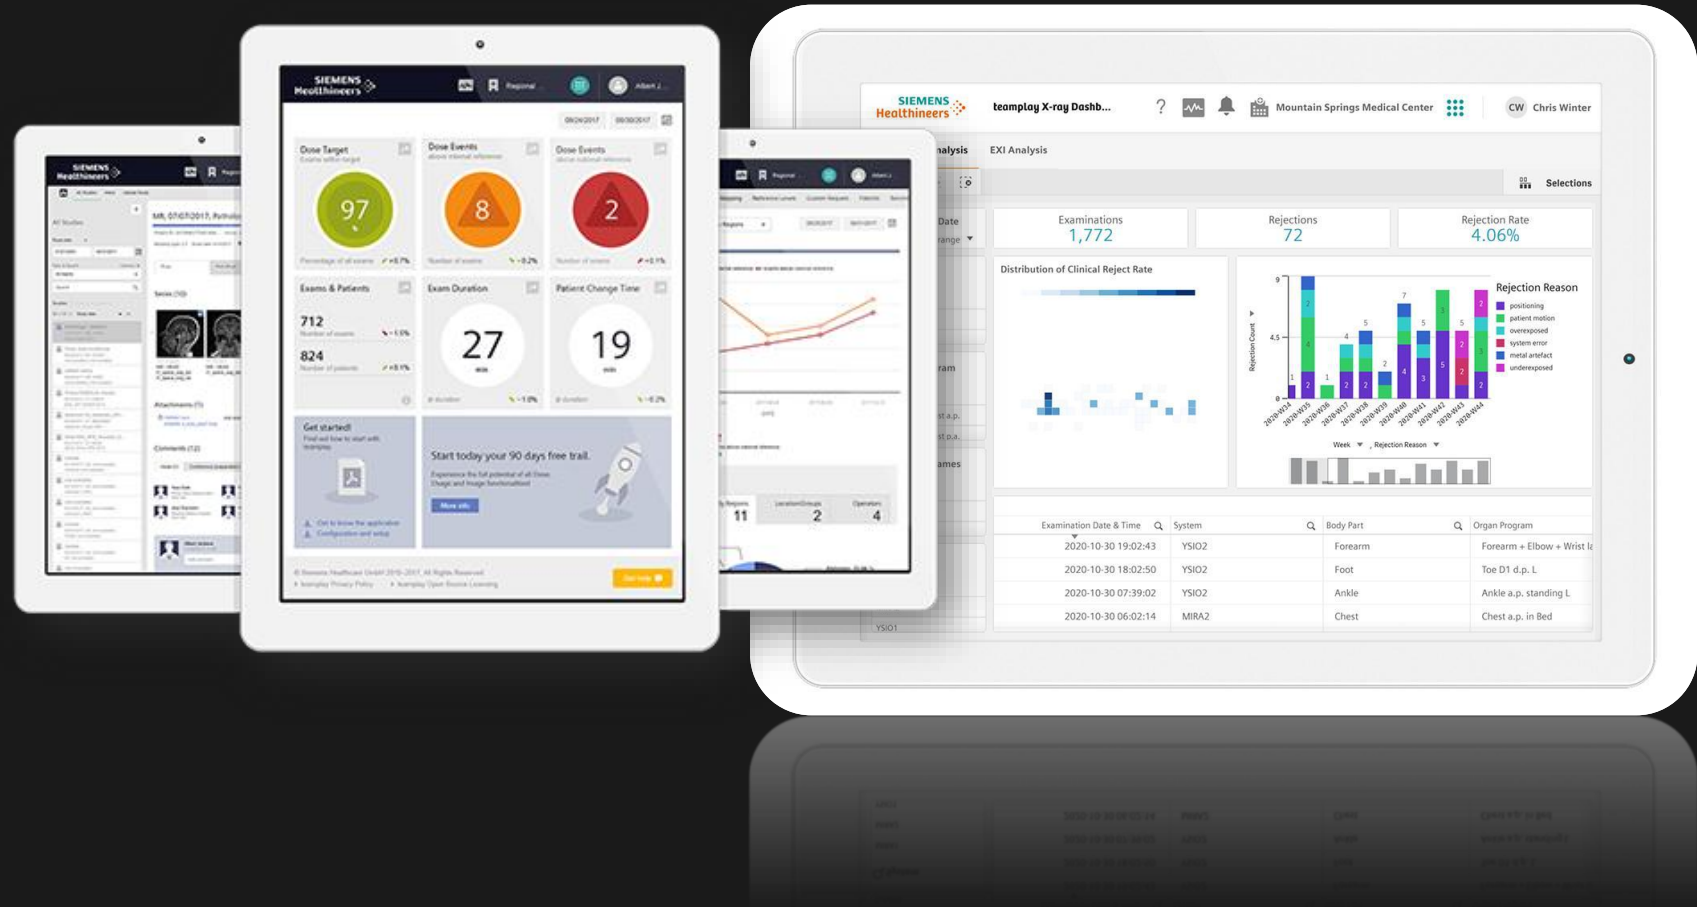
SIEMENS Healthineers

Dose Target

97

Dose Events

8

Dose Events

2

Exams & Patients

712

824

Exam Duration

27

Patient Change Time

19

Get started!

Start today your 90 days free trail.

More info

SIEMENS Healthineers

teamplay X-ray Dashb...

Mountain Springs Medical Center

CW Chris Winter

alysis

EXI Analysis

Selections

Date

range

Examinations
1,772

Rejections
72

Rejection Rate
4.06%

Distribution of Clinical Reject Rate

Rejection Reason

positioning

patient motion

overexposed

system error

metal artefact

underexposed

Rejection Count

9

4.5

0

2020-W34 2020-W35 2020-W36 2020-W37 2020-W38 2020-W39 2020-W40 2020-W41 2020-W42 2020-W43 2020-W44

Week Rejection Reason

11

2

4

| Examination Date & Time | System | Body Part | Organ Program |
|---|---|---|---|
| 2020-10-30 19:02:43 | YSIO2 | Forearm | Forearm + Elbow + Wrist la |
| 2020-10-30 18:02:50 | YSIO2 | Foot | Toe D1 d.p. L |
| 2020-10-30 07:39:02 | YSIO2 | Ankle | Ankle a.p. standing L |
| 2020-10-30 06:02:14 | MIRA2 | Chest | Chest a.p. in Bed |

YSIO1